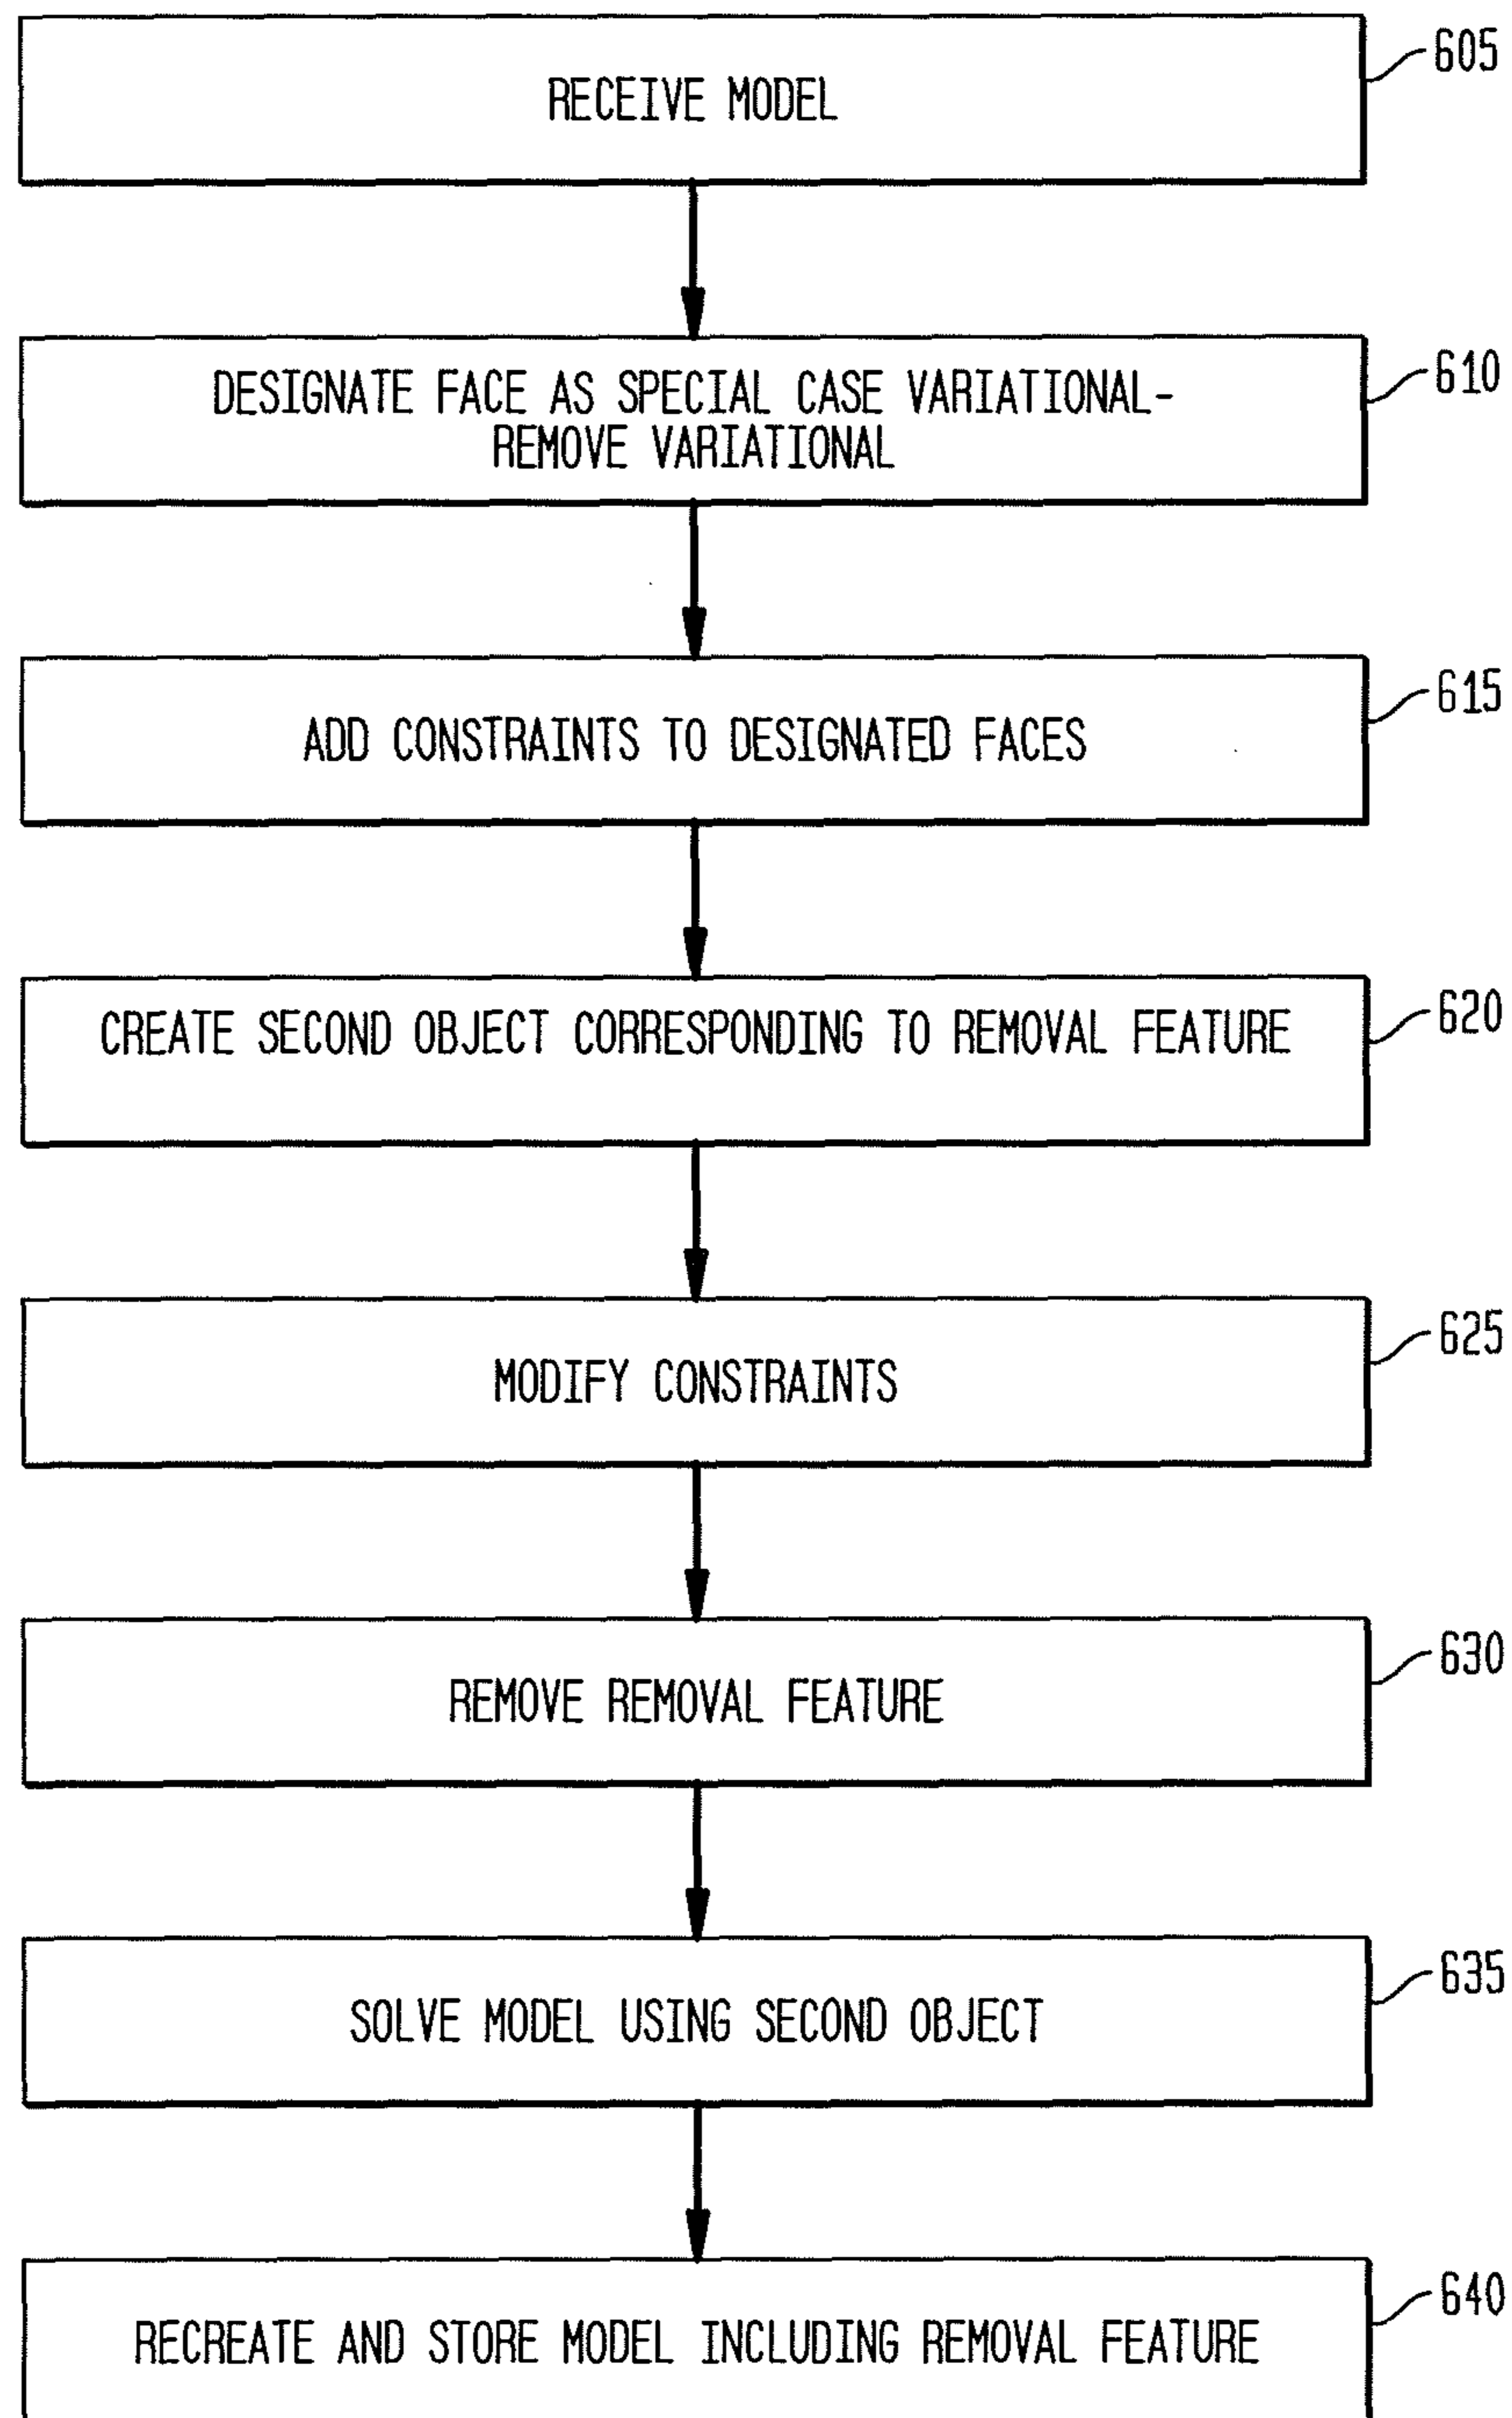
RECEIVE MODEL
605

DESIGNATE FACE AS SPECIAL CASE VARIATIONAL-REMOVE VARIATIONAL
610

ADD CONSTRAINTS TO DESIGNATED FACES
615

CREATE SECOND OBJECT CORRESPONDING TO REMOVAL FEATURE
620

MODIFY CONSTRAINTS
625

REMOVE REMOVAL FEATURE
630

SOLVE MODEL USING SECOND OBJECT
635

RECREATE AND STORE MODEL INCLUDING REMOVAL FEATURE
640